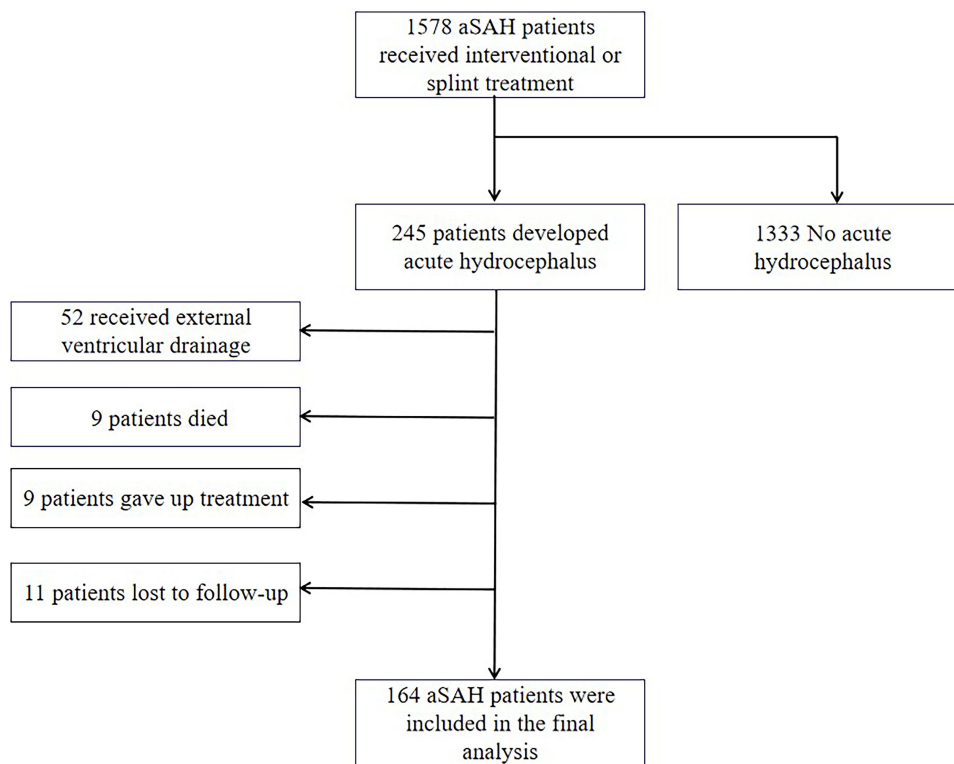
1578 aSAH patients received interventional or splint treatment

245 patients developed acute hydrocephalus

1333 No acute hydrocephalus

52 received external ventricular drainage

9 patients died

9 patients gave up treatment

11 patients lost to follow-up

164 aSAH patients were included in the final analysis